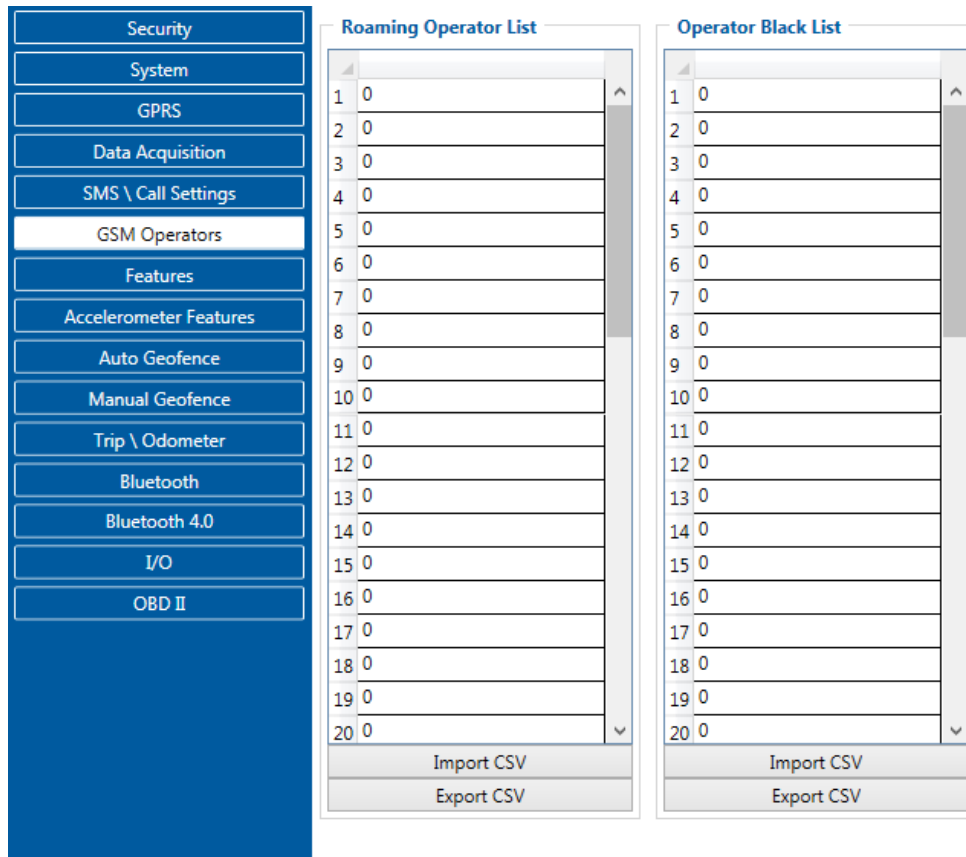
Security
System
GPRS
Data Acquisition
SMS \ Call Settings
GSM Operators
Features
Accelerometer Features
Auto Geofence
Manual Geofence
Trip \ Odometer
Bluetooth
Bluetooth 4.0
I/O
OBD II

Roaming Operator List

|  |  |
|---|---|
| 1 | 0 |
| 2 | 0 |
| 3 | 0 |
| 4 | 0 |
| 5 | 0 |
| 6 | 0 |
| 7 | 0 |
| 8 | 0 |
| 9 | 0 |
| 10 | 0 |
| 11 | 0 |
| 12 | 0 |
| 13 | 0 |
| 14 | 0 |
| 15 | 0 |
| 16 | 0 |
| 17 | 0 |
| 18 | 0 |
| 19 | 0 |
| 20 | 0 |

Import CSV
Export CSV

Operator Black List

|  |  |
|---|---|
| 1 | 0 |
| 2 | 0 |
| 3 | 0 |
| 4 | 0 |
| 5 | 0 |
| 6 | 0 |
| 7 | 0 |
| 8 | 0 |
| 9 | 0 |
| 10 | 0 |
| 11 | 0 |
| 12 | 0 |
| 13 | 0 |
| 14 | 0 |
| 15 | 0 |
| 16 | 0 |
| 17 | 0 |
| 18 | 0 |
| 19 | 0 |
| 20 | 0 |

Import CSV
Export CSV